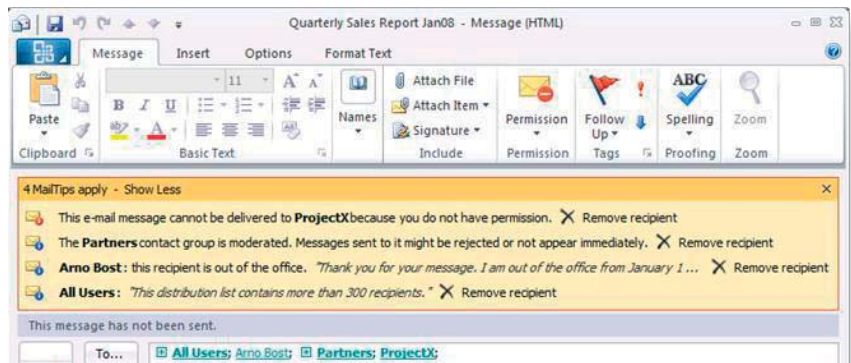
Quarterly Sales Report Jan08 - Message (HTML)

Message Insert Options Format Text

Paste
Clipboard

11
Basic Text

Names

Attach File
Attach Item
Signature
Include

Permission
Permission

Follow Up
Tags

Spelling
Proofing

Zoom
Zoom

4 MailTips apply - Show Less

This e-mail message cannot be delivered to ProjectXbecause you do not have permission. Remove recipient

The Partners contact group is moderated. Messages sent to it might be rejected or not appear immediately. Remove recipient

Arno Bost: this recipient is out of the office. "Thank you for your message. I am out of the office from January 1 ... Remove recipient

All Users: "This distribution list contains more than 300 recipients." Remove recipient

This message has not been sent.

To... All Users; Arno Bost; Partners; ProjectX;